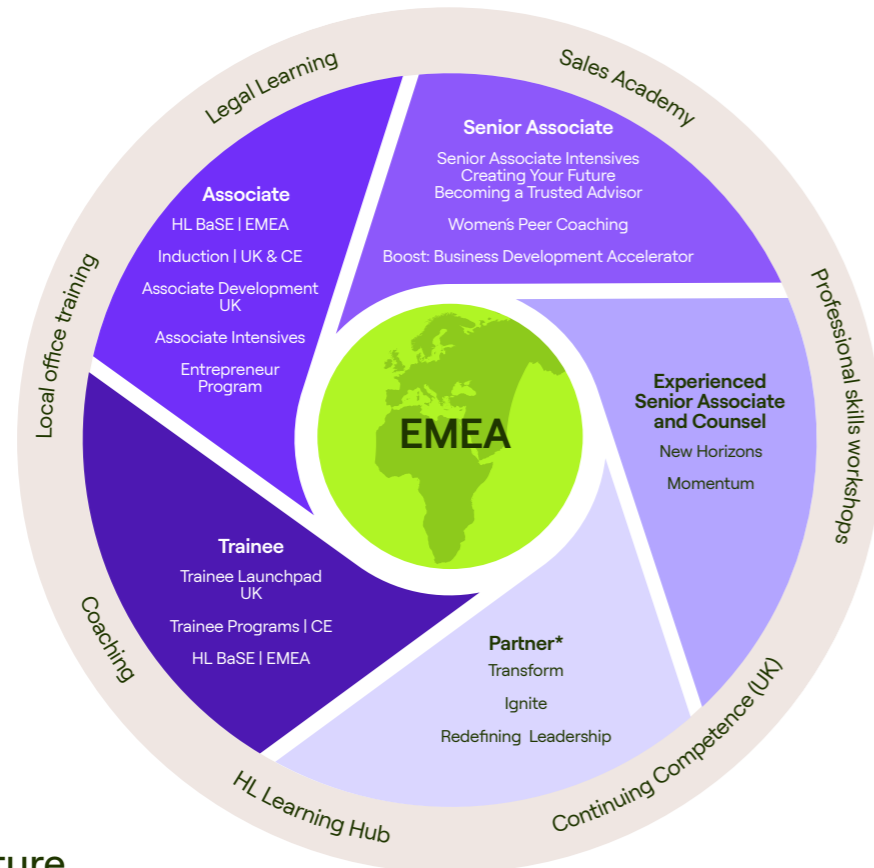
Legal Learning

Sales Academy

Professional skills workshops

Continuing Competence (UK)

HL Learning Hub

Coaching

Local office training

Associate
HL BaSE | EMEA
Induction | UK & CE
Associate Development UK
Associate Intensives
Entrepreneur Program

Senior Associate
Senior Associate Intensives
Creating Your Future
Becoming a Trusted Advisor
Women's Peer Coaching
Boost: Business Development Accelerator

EMEA

Experienced Senior Associate and Counsel
New Horizons
Momentum

Partner*
Transform
Ignite
Redefining Leadership

Trainee
Trainee Launchpad UK
Trainee Programs | CE
HL BaSE | EMEA

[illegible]ture